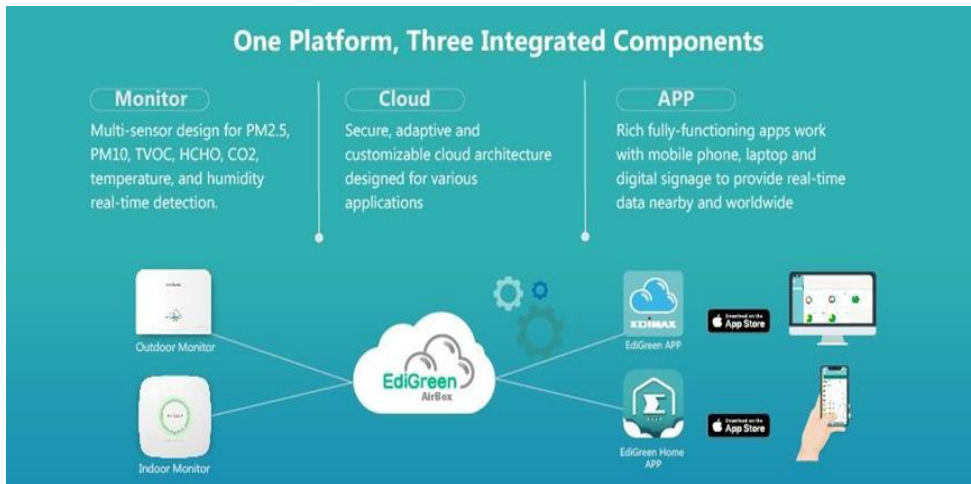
One Platform, Three Integrated Components

Monitor
Multi-sensor design for PM2.5, PM10, TVOC, HCHO, CO2, temperature, and humidity real-time detection.

Cloud
Secure, adaptive and customizable cloud architecture designed for various applications

APP
Rich fully-functioning apps work with mobile phone, laptop and digital signage to provide real-time data nearby and worldwide

Outdoor Monitor

Indoor Monitor

EdiGreen
AirBox

EDIMAX
EdiGreen APP

Download on the App Store

EdiGreen Home APP

Download on the App Store